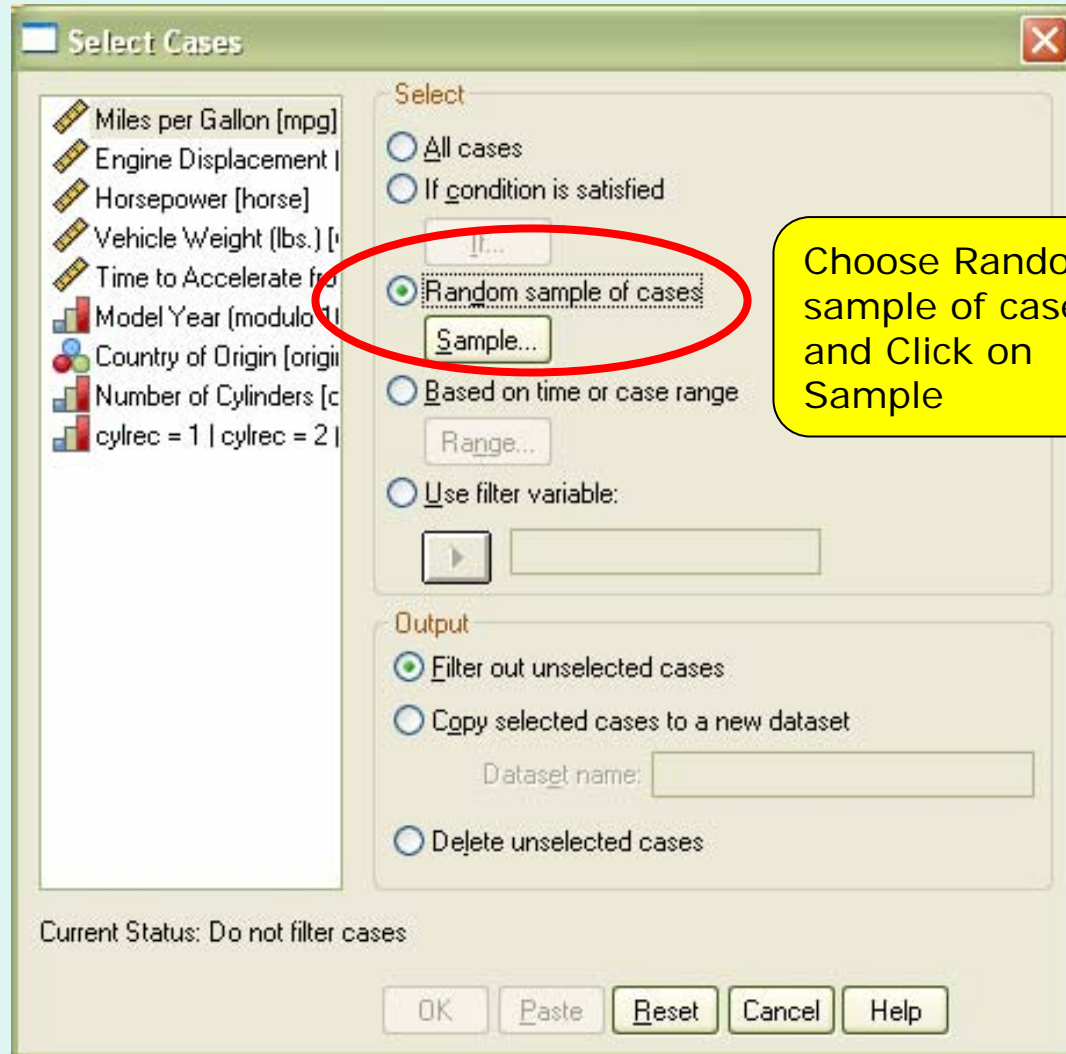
Select Cases

Miles per Gallon [mpg]
Engine Displacement [
Horsepower [horse]
Vehicle Weight (lbs.) [
Time to Accelerate fr
Model Year (modulo 1
Country of Origin [origi
Number of Cylinders [c
cylrec = 1 | cylrec = 2 |

Select
All cases
If condition is satisfied
If...
Random sample of cases
Sample...
Based on time or case range
Range...
Use filter variable:

Choose Rando
sample of case
and Click on
Sample

Output
Filter out unselected cases
Copy selected cases to a new dataset
Dataset name:
Delete unselected cases

Current Status: Do not filter cases

OK Paste Reset Cancel Help